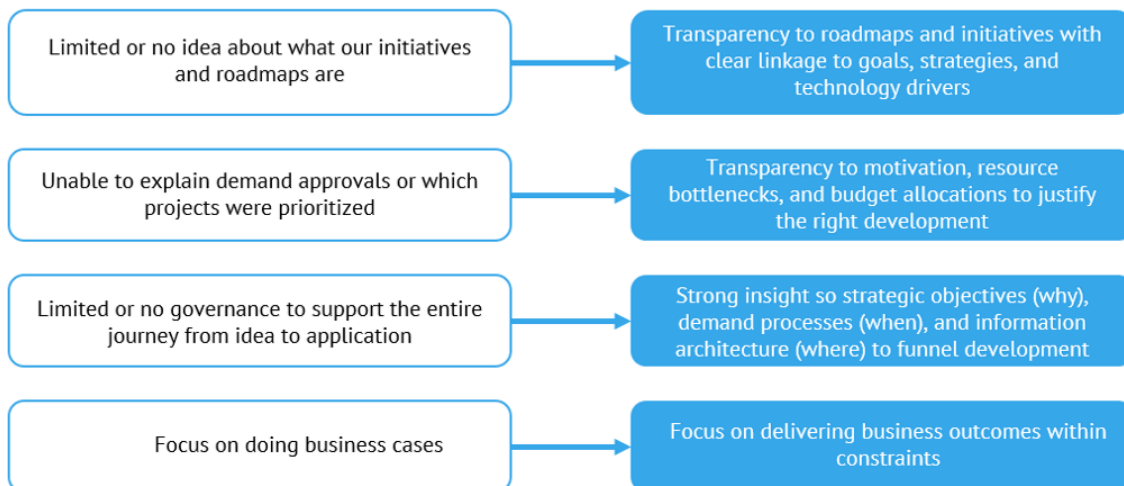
Limited or no idea about what our initiatives and roadmaps are

Transparency to roadmaps and initiatives with clear linkage to goals, strategies, and technology drivers

Unable to explain demand approvals or which projects were prioritized

Transparency to motivation, resource bottlenecks, and budget allocations to justify the right development

Limited or no governance to support the entire journey from idea to application

Strong insight so strategic objectives (why), demand processes (when), and information architecture (where) to funnel development

Focus on doing business cases

Focus on delivering business outcomes within constraints